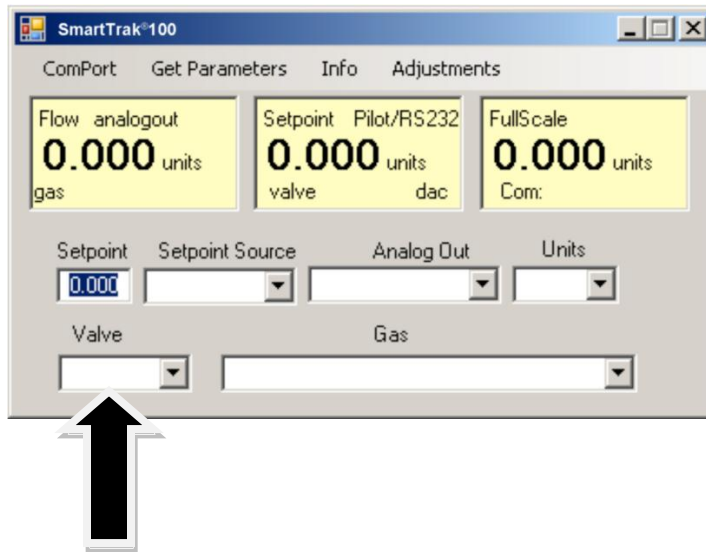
SmartTrak®100

ComPort Get Parameters Info Adjustments

Flow analogout
0.000 units
gas

Setpoint Pilot/RS232
0.000 units
valve dac

FullScale
0.000 units
Com:

Setpoint Setpoint Source Analog Out Units
0.000

Valve Gas